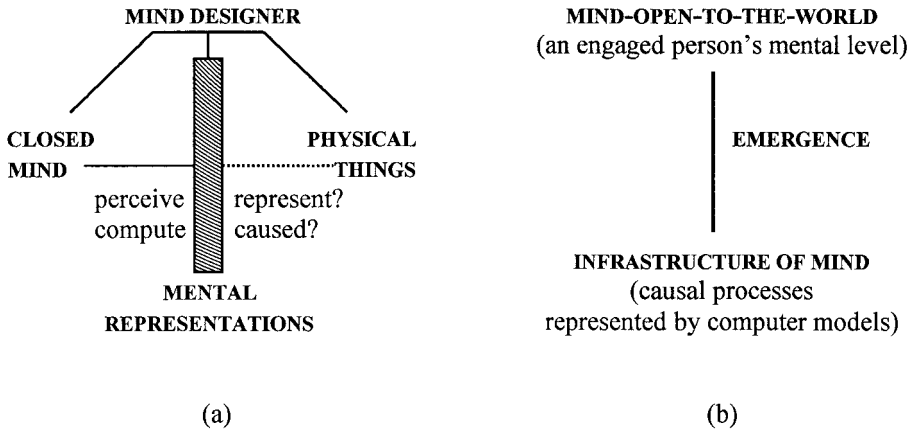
MIND DESIGNER

CLOSED MIND

PHYSICAL THINGS

perceive
compute

represent?
caused?

MENTAL REPRESENTATIONS

(a)

MIND-OPEN-TO-THE-WORLD
(an engaged person's mental level)

EMERGENCE

INFRASTRUCTURE OF MIND
(causal processes
represented by computer models)

(b)